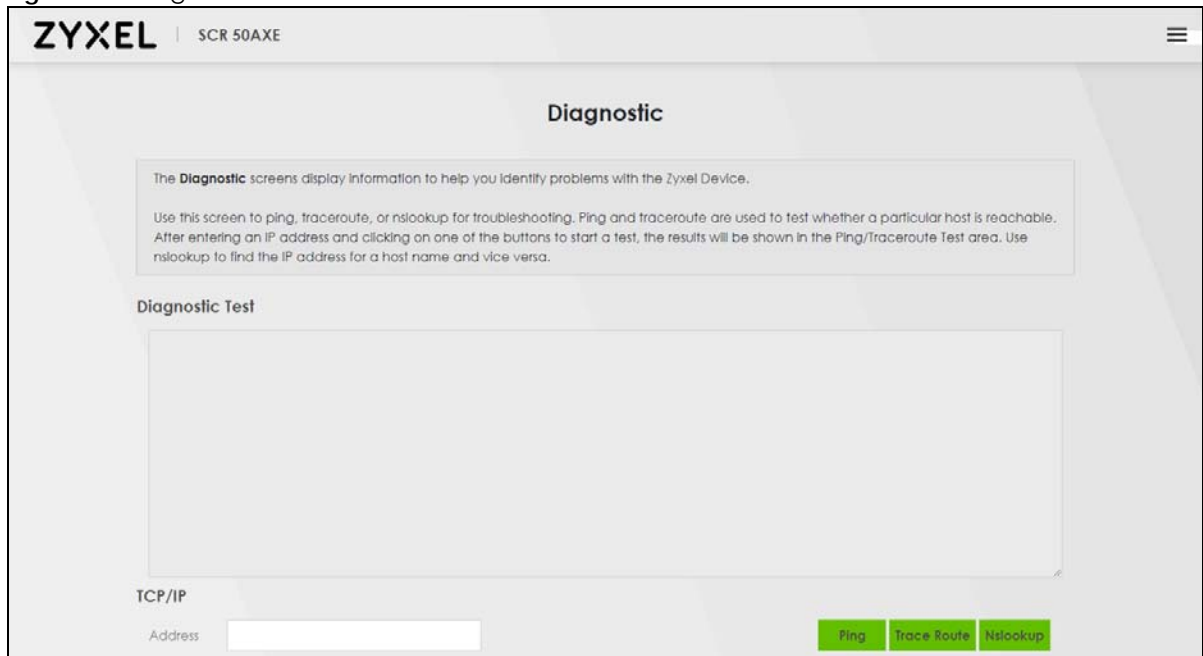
ZYXEL | SCR 50AXE

Diagnostic

The Diagnostic screens display information to help you identify problems with the Zyxel Device.

Use this screen to ping, traceroute, or nslookup for troubleshooting. Ping and traceroute are used to test whether a particular host is reachable. After entering an IP address and clicking on one of the buttons to start a test, the results will be shown in the Ping/Traceroute Test area. Use nslookup to find the IP address for a host name and vice versa.

Diagnostic Test

TCP/IP

Address

Ping Trace Route Nslookup